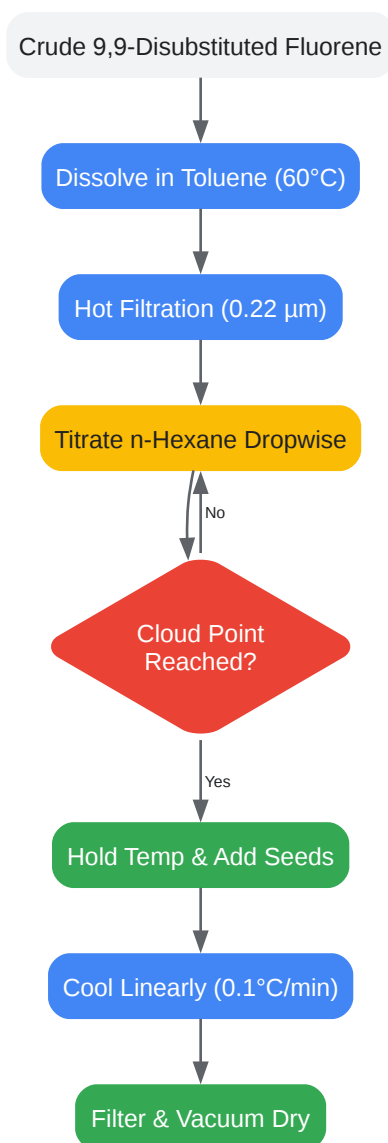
Crude 9,9-Disubstituted Fluorene

Dissolve in Toluene (60°C)

Hot Filtration (0.22 µm)

Titrate n-Hexane Dropwise

No

Cloud Point Reached?

Yes

Hold Temp & Add Seeds

Cool Linearly (0.1°C/min)

Filter & Vacuum Dry